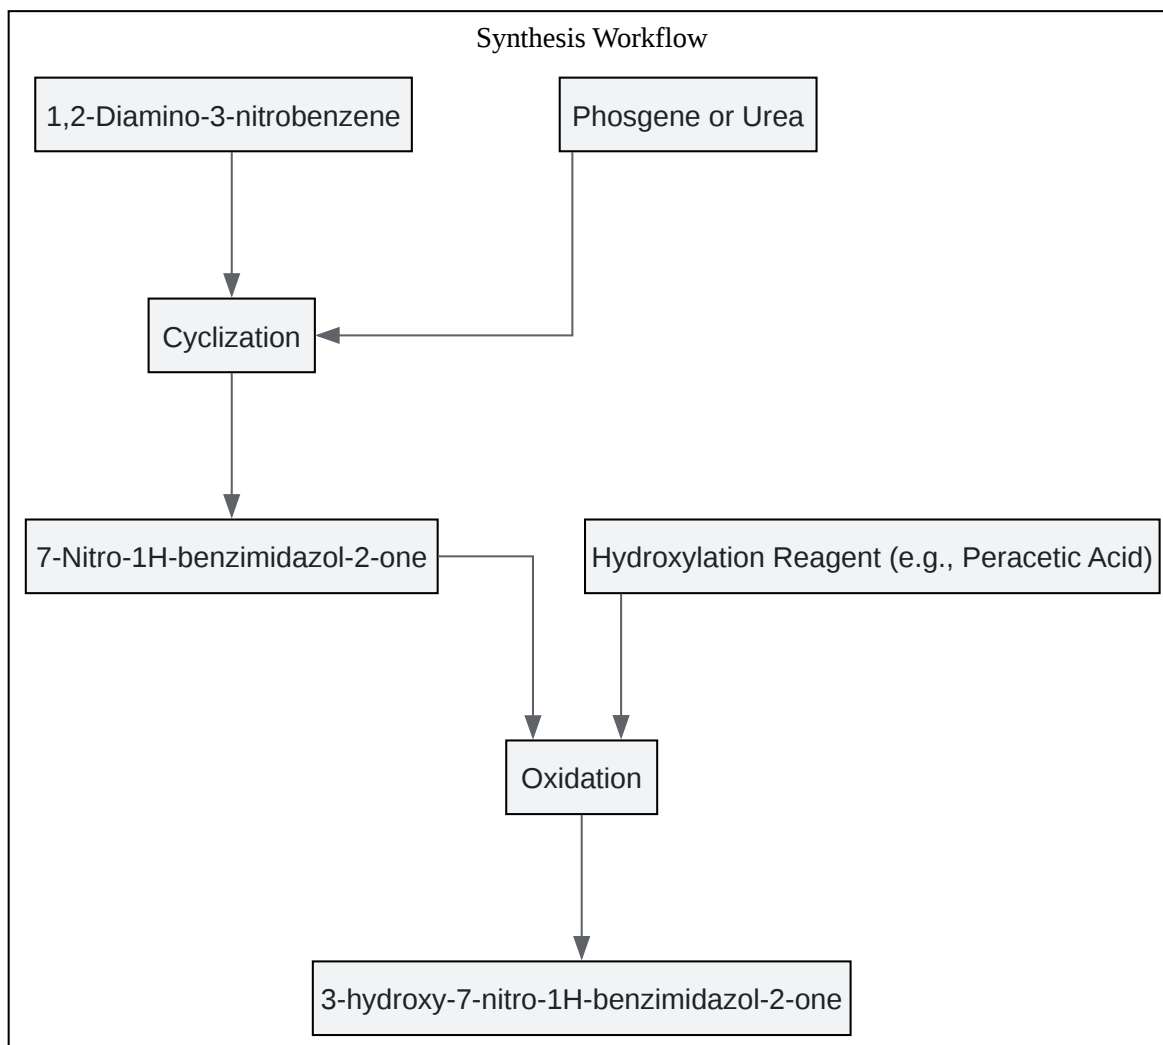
Synthesis Workflow

1,2-Diamino-3-nitrobenzene

Phosgene or Urea

Cyclization

7-Nitro-1H-benzimidazol-2-one

Hydroxylation Reagent (e.g., Peracetic Acid)

Oxidation

3-hydroxy-7-nitro-1H-benzimidazol-2-one